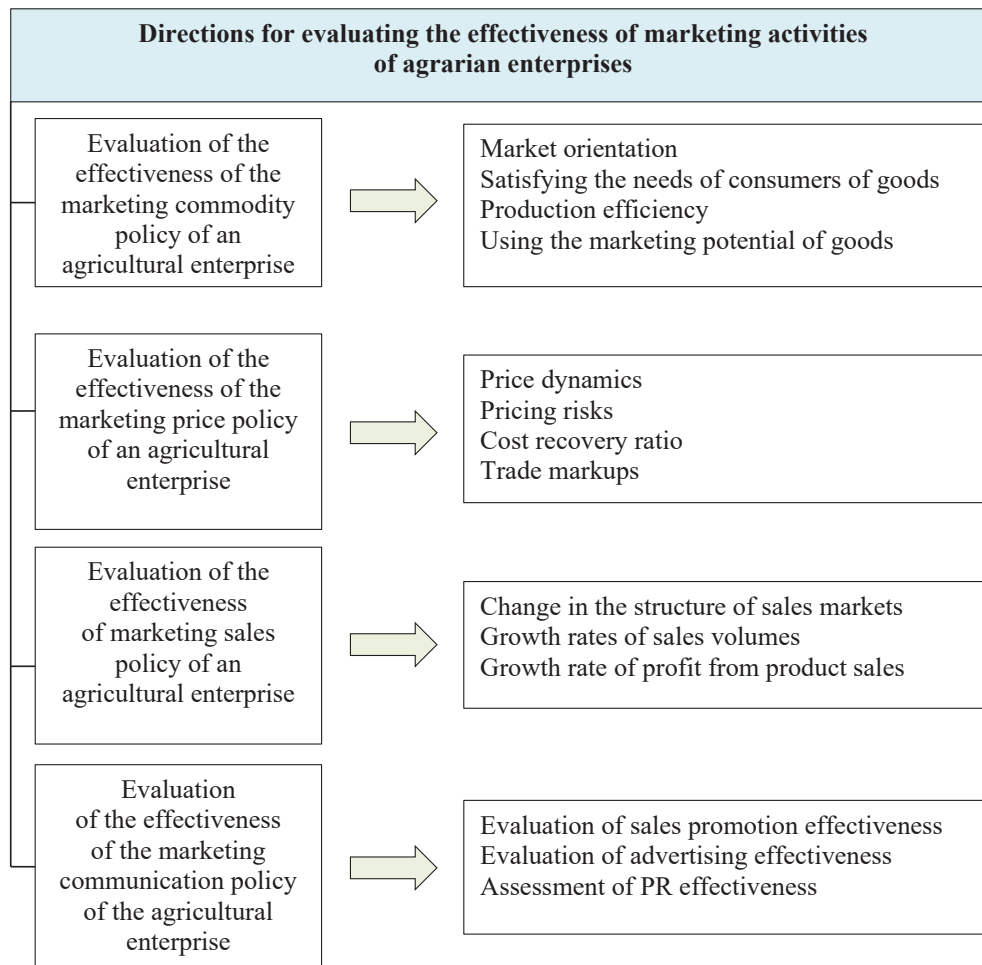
Directions for evaluating the effectiveness of marketing activities of agrarian enterprises

Evaluation of the effectiveness of the marketing commodity policy of an agricultural enterprise

Market orientation
Satisfying the needs of consumers of goods
Production efficiency
Using the marketing potential of goods

Evaluation of the effectiveness of the marketing price policy of an agricultural enterprise

Price dynamics
Pricing risks
Cost recovery ratio
Trade markups

Evaluation of the effectiveness of marketing sales policy of an agricultural enterprise

Change in the structure of sales markets
Growth rates of sales volumes
Growth rate of profit from product sales

Evaluation of the effectiveness of the marketing communication policy of the agricultural enterprise

Evaluation of sales promotion effectiveness
Evaluation of advertising effectiveness
Assessment of PR effectiveness